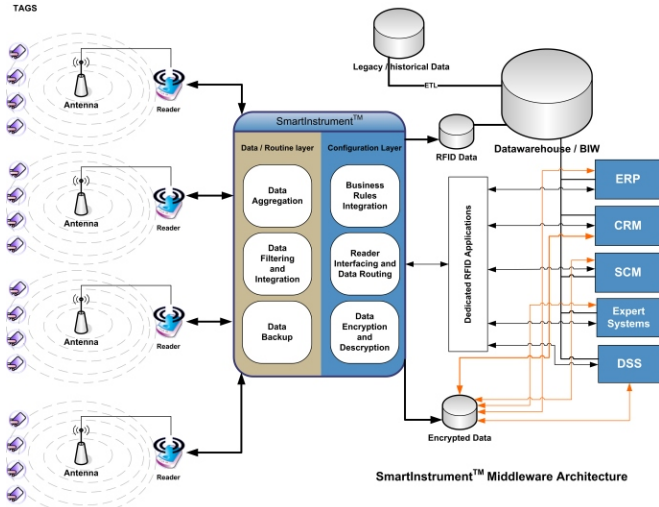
TAGS

Antenna

Reader

Antenna

Reader

Antenna

Reader

Antenna

Reader

Legacy / Historical Data

ETL

SmartInstrument$^{TM}$

Data / Routine layer

Data Aggregation

Data Filtering and Integration

Data Backup

Configuration Layer

Business Rules Integration

Reader Interfacing and Data Routing

Data Encryption and Descryption

RFID Data

Datawarehouse / BIW

Dedicated RFID Applications

ERP

CRM

SCM

Expert Systems

DSS

Encrypted Data

SmartInstrument$^{TM}$ Middleware Architecture